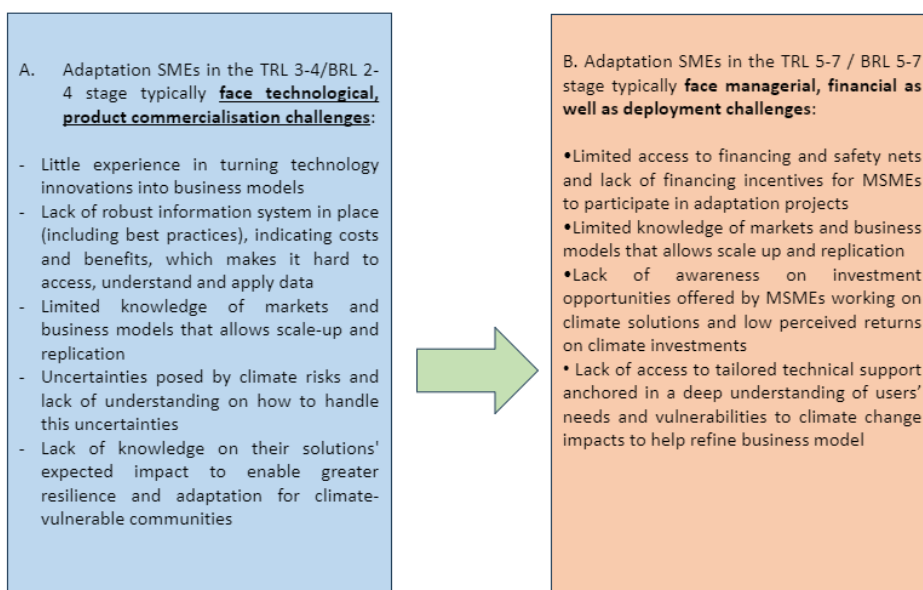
A. Adaptation SMEs in the TRL 3-4/BRL 2-4 stage typically **face technological, product commercialisation challenges**:

- Little experience in turning technology innovations into business models
- Lack of robust information system in place (including best practices), indicating costs and benefits, which makes it hard to access, understand and apply data
- Limited knowledge of markets and business models that allows scale-up and replication
- Uncertainties posed by climate risks and lack of understanding on how to handle this uncertainties
- Lack of knowledge on their solutions' expected impact to enable greater resilience and adaptation for climate-vulnerable communities

B. Adaptation SMEs in the TRL 5-7 / BRL 5-7 stage typically **face managerial, financial as well as deployment challenges**:

•Limited access to financing and safety nets and lack of financing incentives for MSMEs to participate in adaptation projects
•Limited knowledge of markets and business models that allows scale up and replication
•Lack of awareness on investment opportunities offered by MSMEs working on climate solutions and low perceived returns on climate investments
• Lack of access to tailored technical support anchored in a deep understanding of users' needs and vulnerabilities to climate change impacts to help refine business model